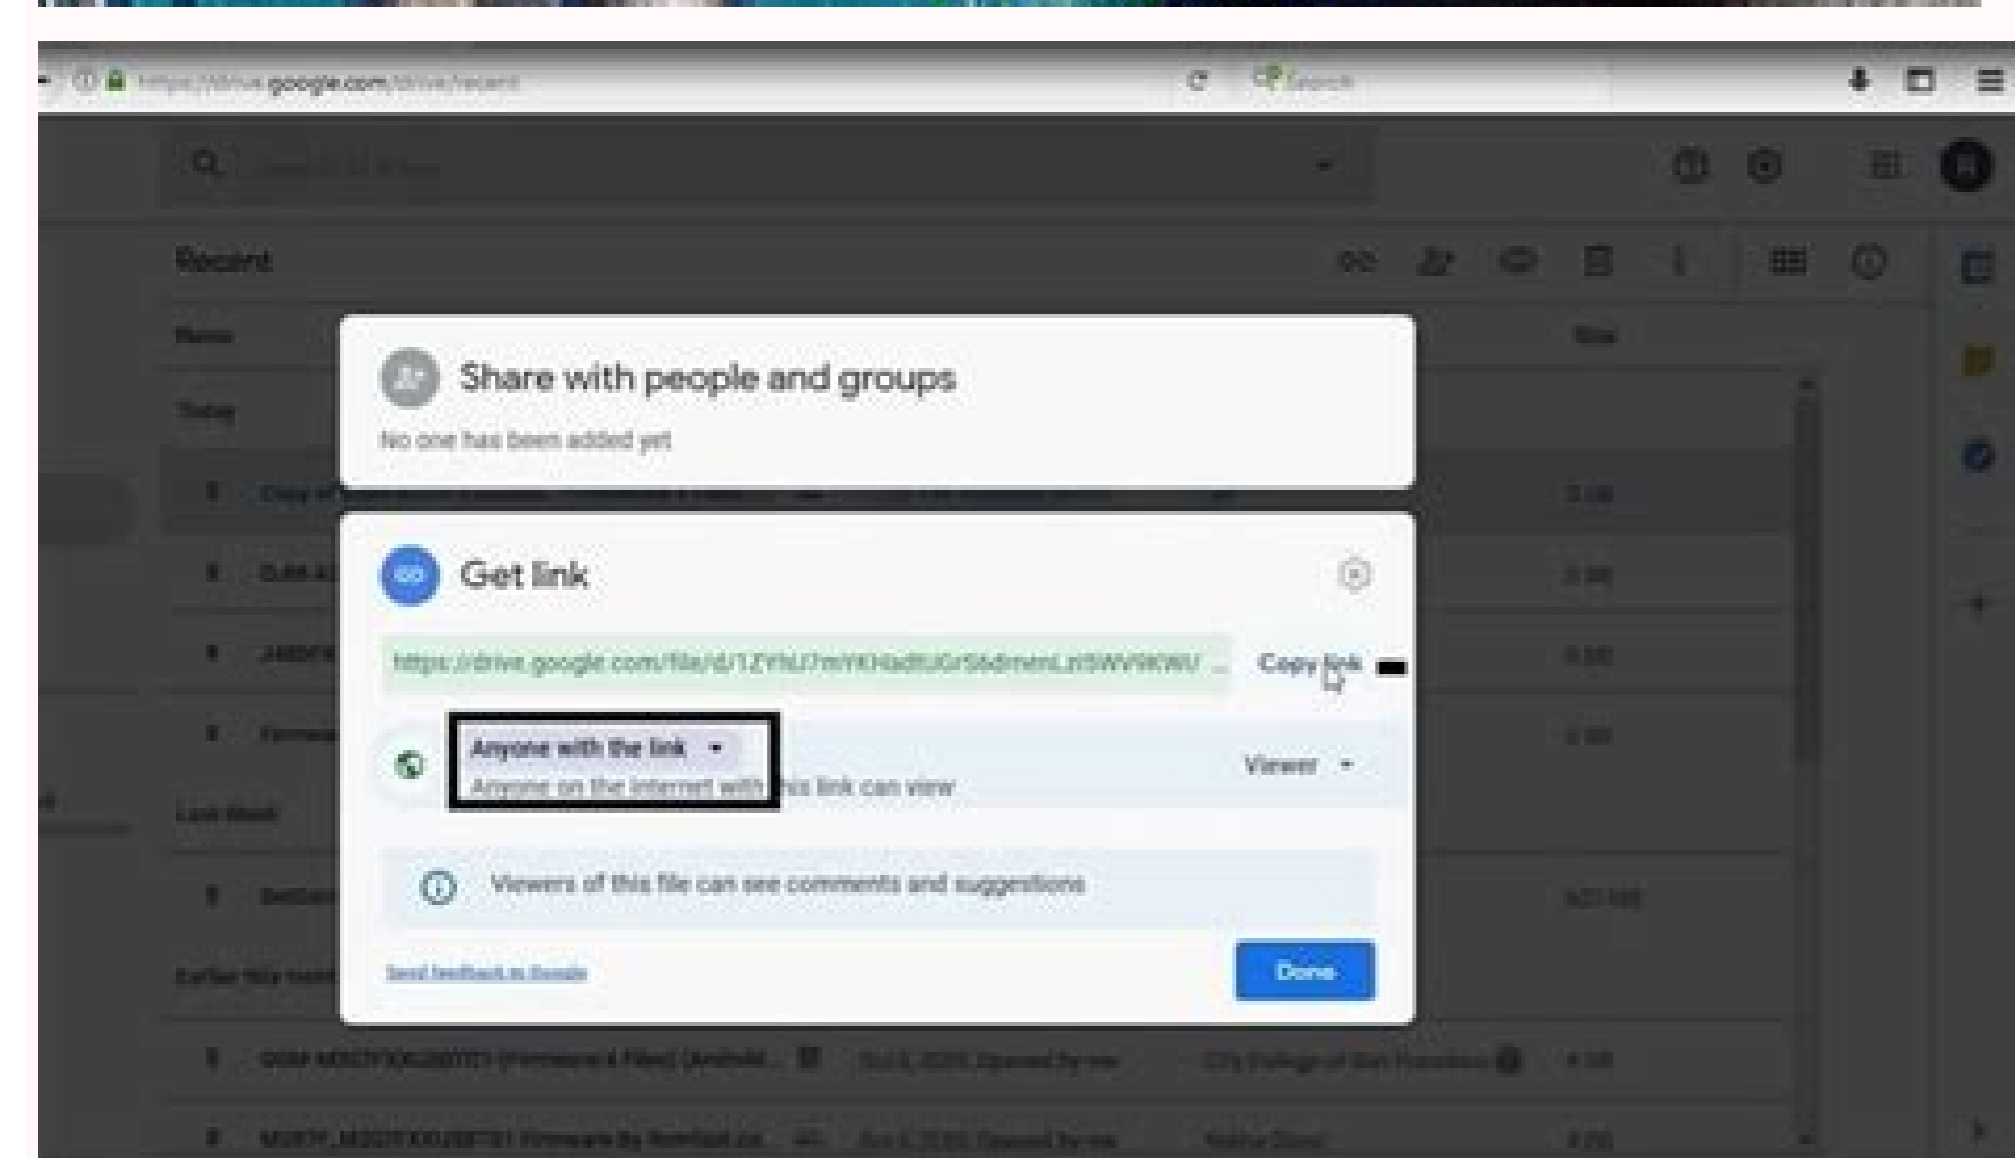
https://drive.google.com/drive/recent

Recent

Name

Today

Share with people and groups

No one has been added yet

Get link

https://drive.google.com/file/d/1ZYhU7mYKHadtUGrS6dmmLn5WVtKWU ...

Copy link

Anyone with the link

Anyone on the internet with this link can view

Viewer

Viewers of this file can see comments and suggestions

Send feedback to Google

Done

Last Week

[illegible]